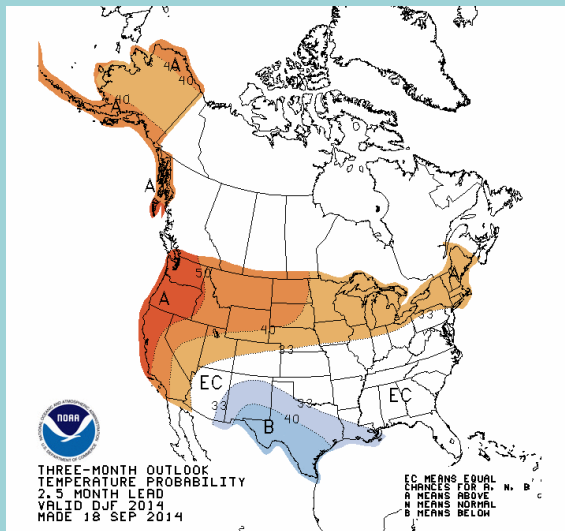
A
40
40
A
50
A
A
40
33
33
EC
33
B
40
33
EC
NOAA
THREE-MONTH OUTLOOK
TEMPERATURE PROBABILITY
2.5 MONTH LEAD
VALID DJF 2014
MADE 18 SEP 2014
EC MEANS EQUAL
CHANCES FOR A, N, B
A MEANS ABOVE
N MEANS NORMAL
B MEANS BELOW